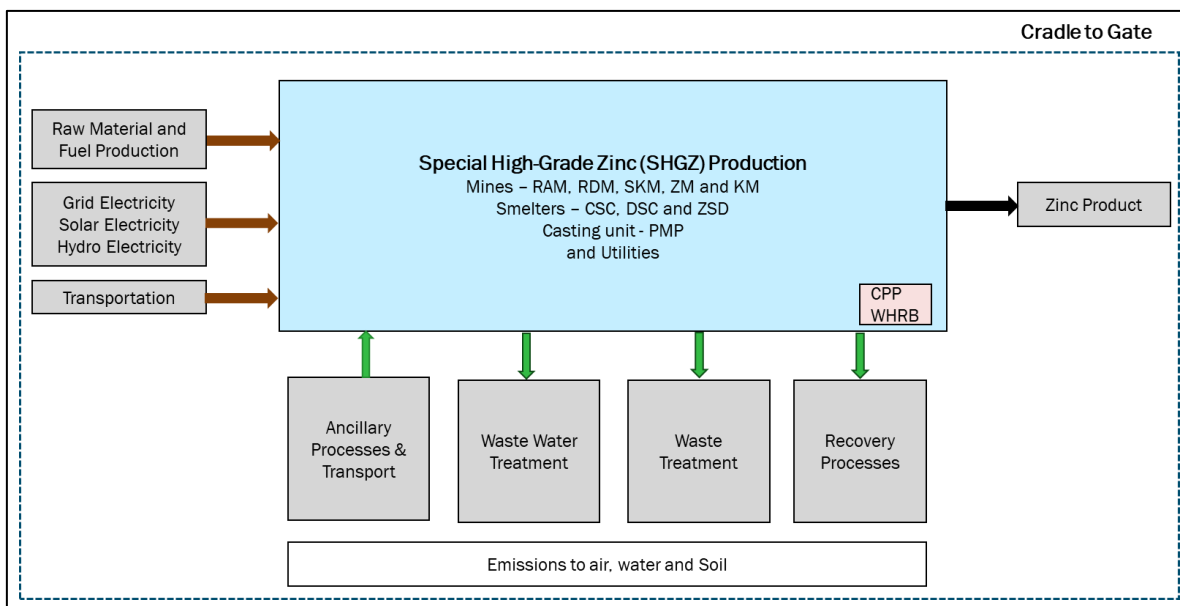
Cradle to Gate

Raw Material and Fuel Production

Grid Electricity
Solar Electricity
Hydro Electricity

Transportation

Special High-Grade Zinc (SHGZ) Production
Mines – RAM, RDM, SKM, ZM and KM
Smelters – CSC, DSC and ZSD
Casting unit - PMP
and Utilities

CPP
WHRB

Zinc Product

Ancillary Processes & Transport

Waste Water Treatment

Waste Treatment

Recovery Processes

Emissions to air, water and Soil